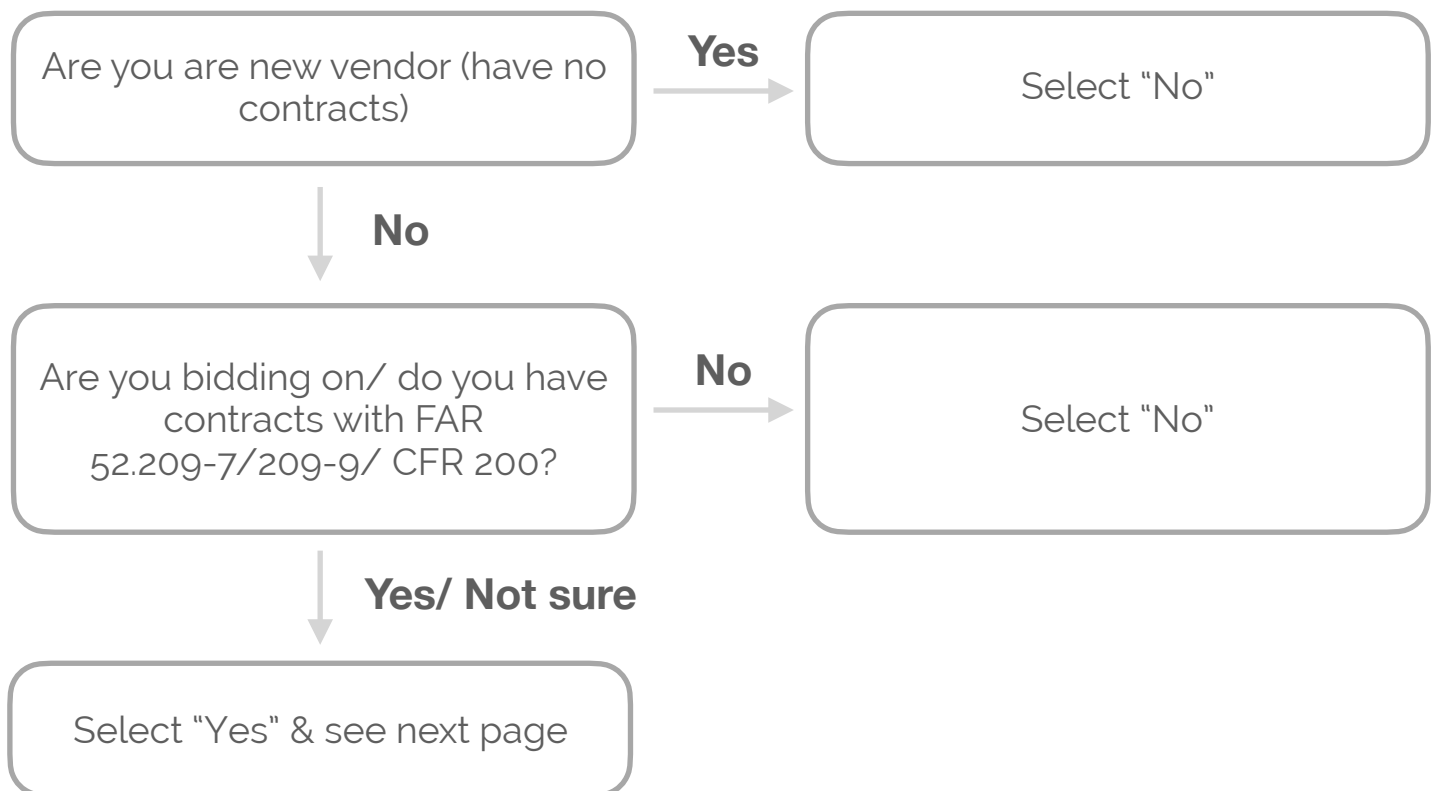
Are you are new vendor (have no contracts)

Yes

Select “No”

No

Are you bidding on/ do you have contracts with FAR 52.209-7/209-9/ CFR 200?

No

Select “No”

Yes/ Not sure

Select “Yes” & see next page